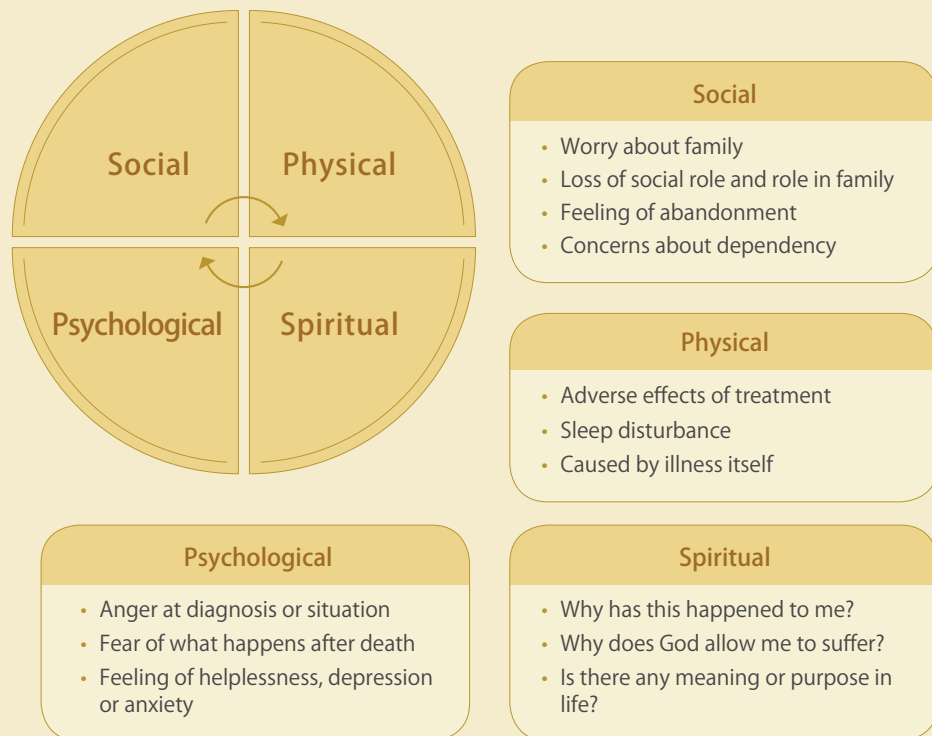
Social

Physical

Psychological

Spiritual

Social

- Worry about family
- Loss of social role and role in family
- Feeling of abandonment
- Concerns about dependency

Physical

- Adverse effects of treatment
- Sleep disturbance
- Caused by illness itself

Psychological

- Anger at diagnosis or situation
- Fear of what happens after death
- Feeling of helplessness, depression or anxiety

Spiritual

- Why has this happened to me?
- Why does God allow me to suffer?
- Is there any meaning or purpose in life?